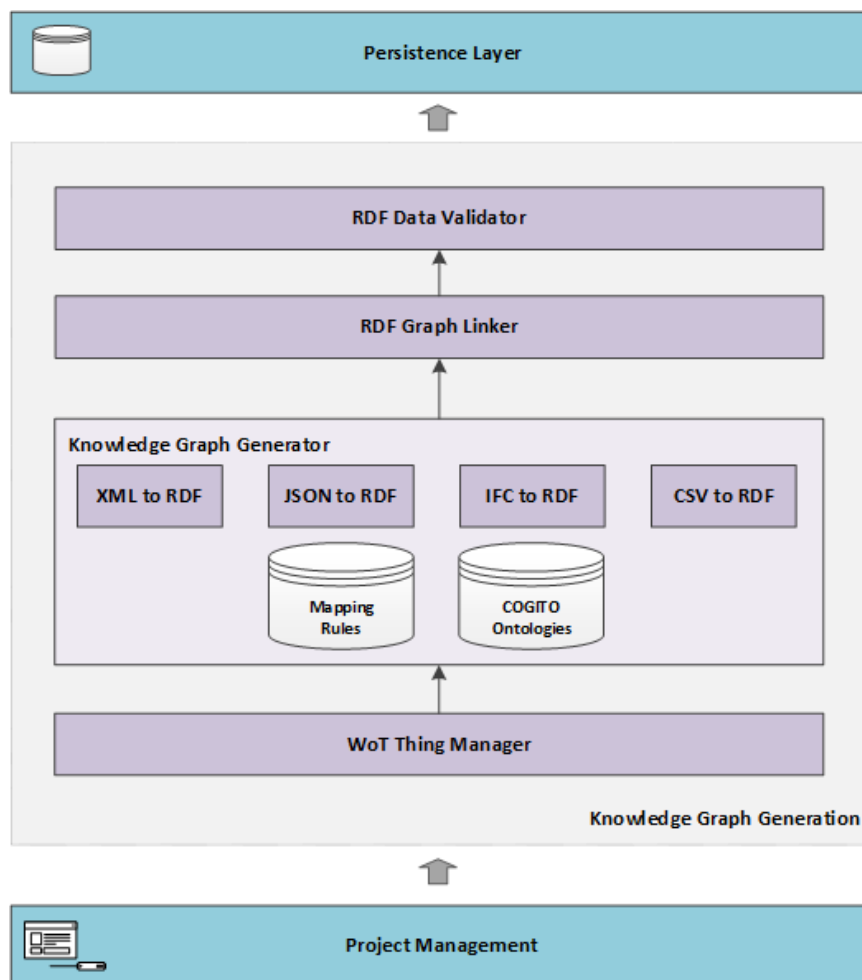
Persistence Layer

RDF Data Validator

RDF Graph Linker

Knowledge Graph Generator

XML to RDF

JSON to RDF

IFC to RDF

CSV to RDF

Mapping Rules

COGITO Ontologies

WoT Thing Manager

Knowledge Graph Generation

Project Management